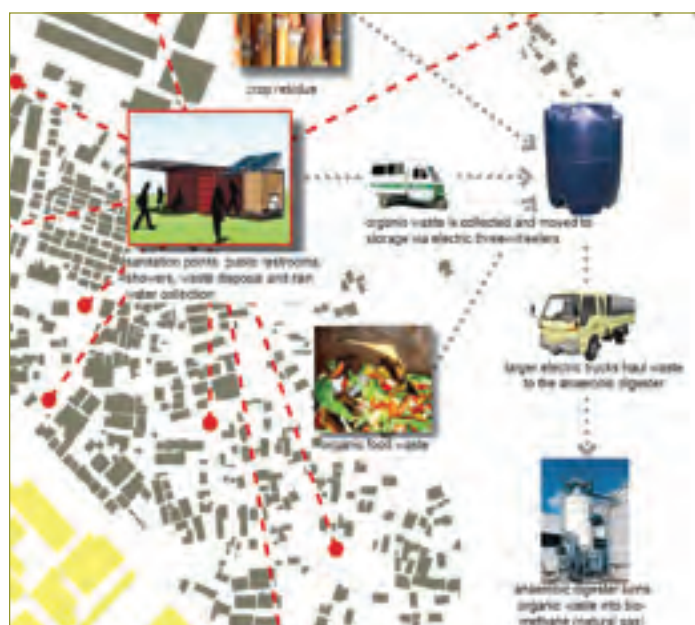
crop residue

sanitation points: public restrooms, showers, waste disposal and rain water collection

organic waste is collected and moved to storage via electric three-wheelers

organic food waste

larger electric trucks haul waste to the anaerobic digester

anaerobic digester turns organic waste into bio-methane (natural gas)